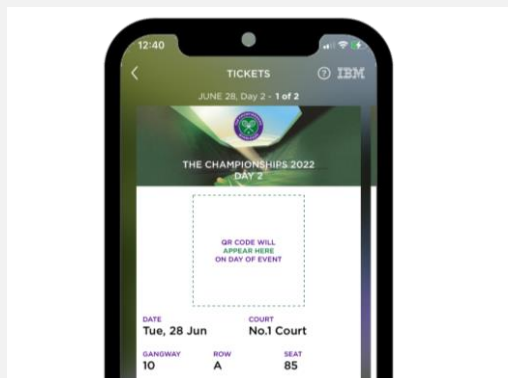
12:40

TICKETS

IBM

JUNE 28, Day 2 - 1 of 2

THE CHAMPIONSHIPS 2022
DAY 2

QR CODE WILL APPEAR HERE ON DAY OF EVENT

| DATE | | COURT |
|---|---|---|
| Tue, 28 Jun | | No.1 Court |
| GANGWAY | ROW | SEAT |
| 10 | A | 85 |